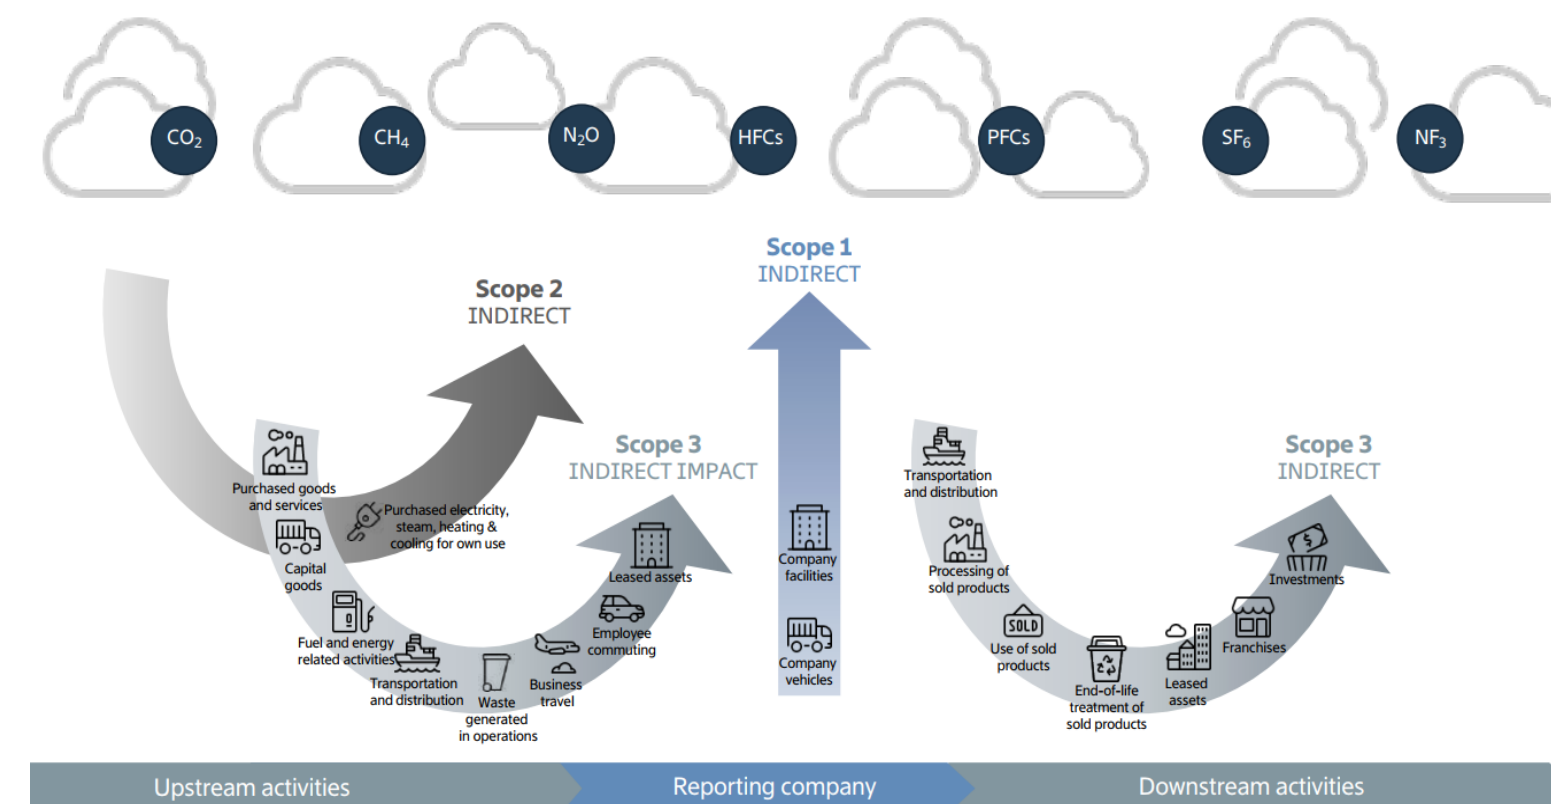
$CO_2$ $CH_4$ $N_2O$ HFCs PFCs $SF_6$ $NF_3$

Scope 2
INDIRECT

Scope 1
INDIRECT

Scope 3
INDIRECT IMPACT

Scope 3
INDIRECT

Purchased goods and services

Purchased electricity, steam, heating & cooling for own use

Capital goods

Fuel and energy related activities

Transportation and distribution

Waste generated in operations

Business travel

Employee commuting

Leased assets

Company facilities

Company vehicles

Transportation and distribution

Processing of sold products

SOLD

Use of sold products

End-of-life treatment of sold products

Leased assets

Franchises

Investments

Upstream activities

Reporting company

Downstream activities